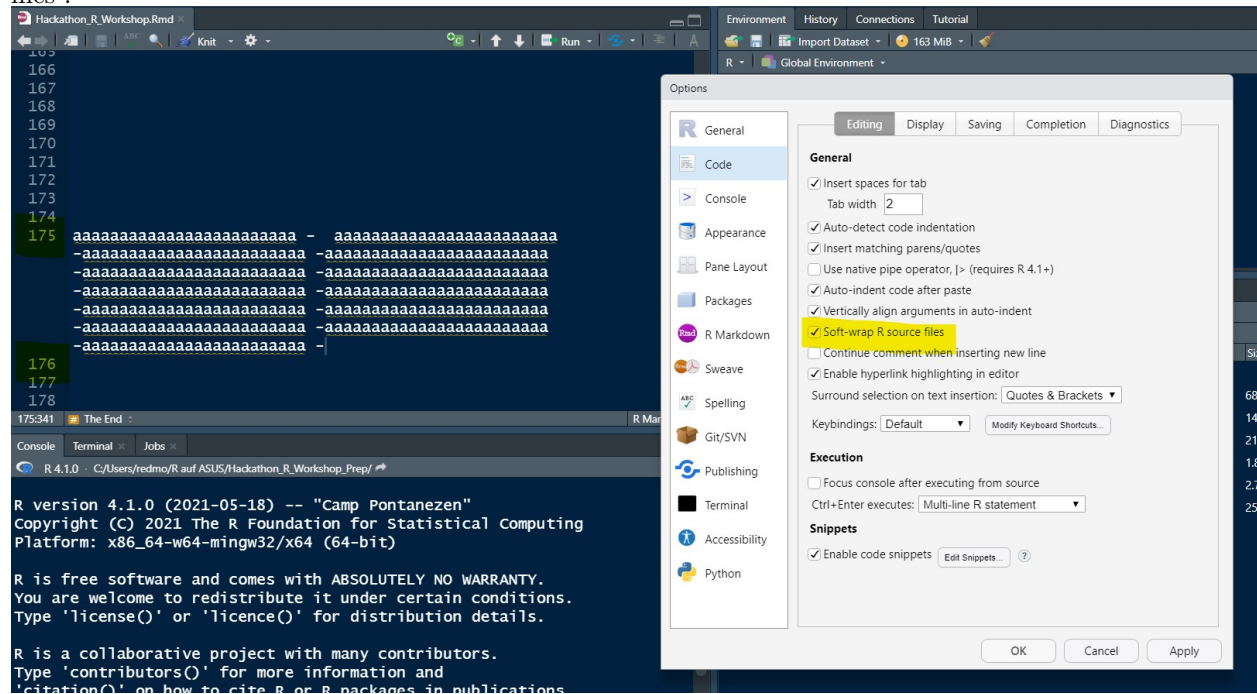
files".

Hackathon_R_Workshop.Rmd

Knit

Run

165
166
167
168
169
170
171
172
173
174
175 aaaaaaaaaaaaaaaaaaaaaaaa - aaaaaaaaaaaaaaaaaaaaaaaa -aaaaaaaaaaaaaaaaaaaaaaaa -aaaaaaaaaaaaaaaaaaaaaaaa -aaaaaaaaaaaaaaaaaaaaaaaa -aaaaaaaaaaaaaaaaaaaaaaaa -aaaaaaaaaaaaaaaaaaaaaaaa -aaaaaaaaaaaaaaaaaaaaaaaa -aaaaaaaaaaaaaaaaaaaaaaaa -aaaaaaaaaaaaaaaaaaaaaaaa -aaaaaaaaaaaaaaaaaaaaaaaa -aaaaaaaaaaaaaaaaaaaaaaaa -aaaaaaaaaaaaaaaaaaaaaaaa -
176
177
178

175:341 The End

Console Terminal Jobs

R 4.1.0 · C:/Users/redmo/R auf ASUS/Hackathon_R_Workshop_Prep/

R version 4.1.0 (2021-05-18) -- "Camp Pontanezen"
Copyright (C) 2021 The R Foundation for Statistical Computing
Platform: x86_64-w64-mingw32/x64 (64-bit)

R is free software and comes with ABSOLUTELY NO WARRANTY.
You are welcome to redistribute it under certain conditions.
Type 'license()' or 'licence()' for distribution details.

R is a collaborative project with many contributors.
Type 'contributors()' for more information and
'citation()' on how to cite R or R packages in publications.

Environment History Connections Tutorial

Import Dataset 163 MiB

R Global Environment

Options

General
Code
Console
Appearance
Pane Layout
Packages
R Markdown
Sweave
Spelling
Git/SVN
Publishing
Terminal
Accessibility
Python

Editing Display Saving Completion Diagnostics

General
Insert spaces for tab
Tab width 2
Auto-detect code indentation
Insert matching parens/quotes
Use native pipe operator, |> (requires R 4.1+)
Auto-indent code after paste
Vertically align arguments in auto-indent
Soft-wrap R source files
Continue comment when inserting new line
Enable hyperlink highlighting in editor
Surround selection on text insertion: Quotes & Brackets
Keybindings: Default Modify Keyboard Shortcuts...

Execution
Focus console after executing from source
Ctrl+Enter executes: Multi-line R statement

Snippets
Enable code snippets Edit Snippets...

OK Cancel Apply